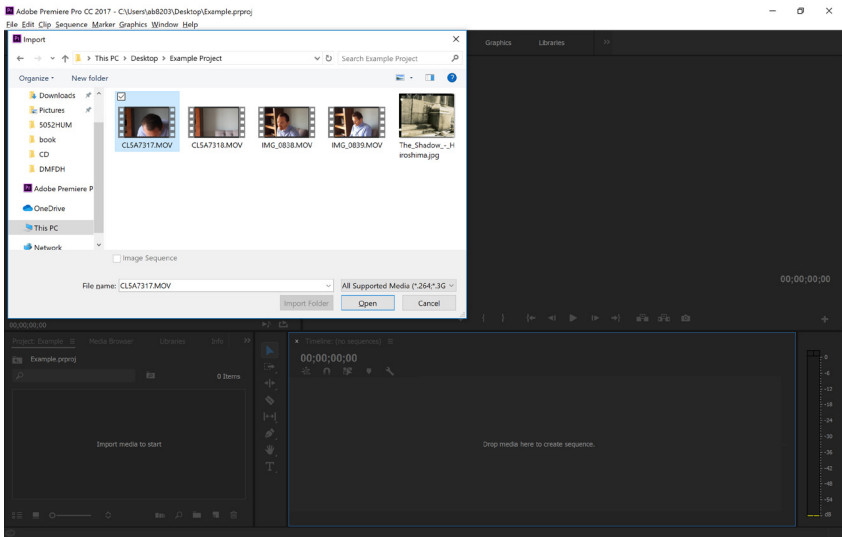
Adobe Premiere Pro CC 2017 - C:\Users\abB203\Desktop\Example.prproj
File Edit Clip Sequence Marker Graphics Window Help

Import
> This PC > Desktop > Example Project
Search Example Project
Organize ▾ New folder
Downloads
Pictures
5052HUM
book
CD
DMFDH
Adobe Premiere P
OneDrive
This PC
Network
CL5A7317.MOV
CL5A7318.MOV
IMG_0838.MOV
IMG_0839.MOV
The_Shadow_-_Hiroshima.jpg
Image Sequence
File name: CL5A7317.MOV
All Supported Media (*.264;*.3G
Import Folder
Open
Cancel

Graphics
Libraries

00;00;00;00

00;00;00;00

Project: Example
Media Browser
Libraries
Info
Example.prproj
0 Items
Import media to start

Timeline: (no sequences)
00;00;00;00
Drop media here to create sequence.

0
-6
-12
-18
-24
-30
-36
-42
-48
-54
dB